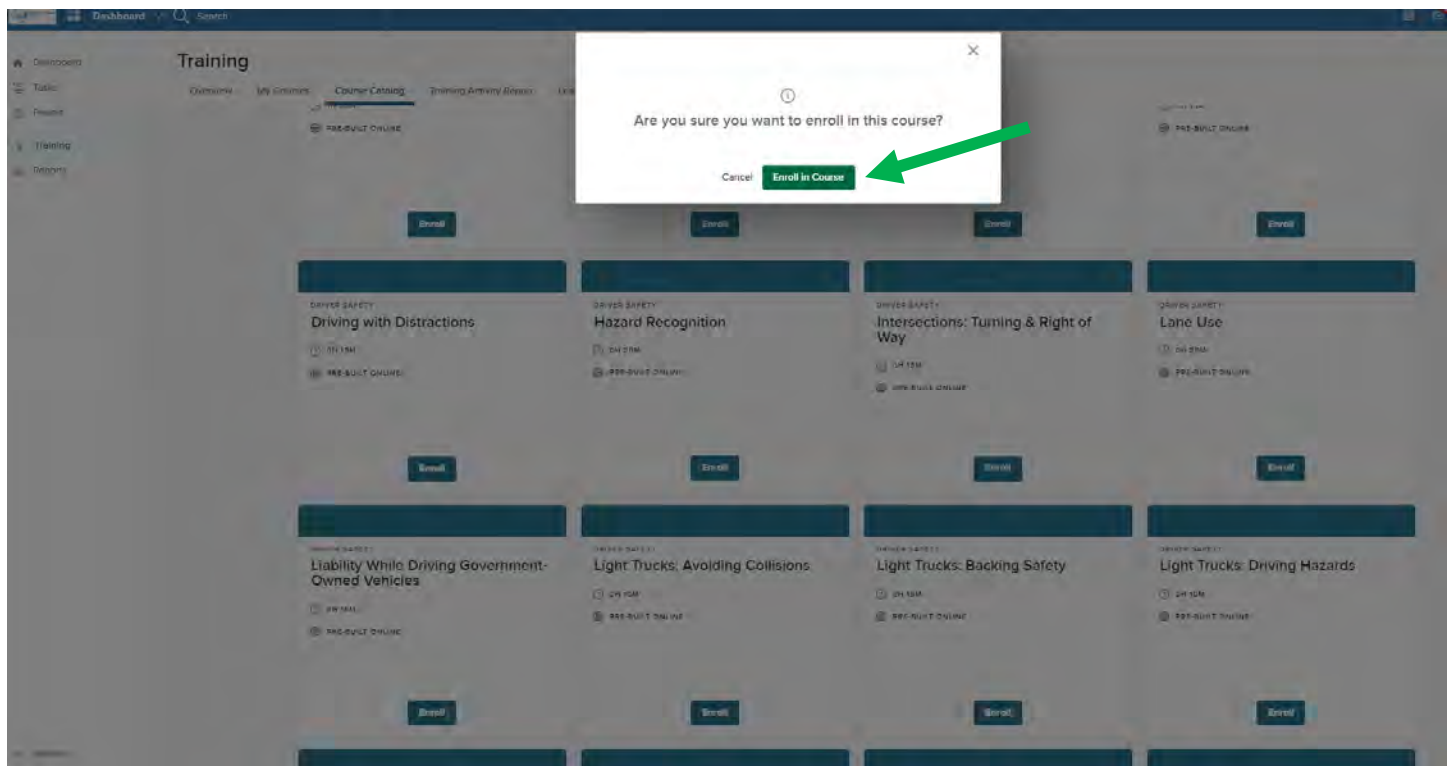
Dashboard Search

Dashboard
Tasks
People
Training
Reports

Training

Overview My Courses Course Catalog Training Activity Report

PRE-BUILT ONLINE

PRE-BUILT ONLINE

×

ⓘ

Are you sure you want to enroll in this course?

Cancel Enroll in Course

Enroll Enroll Enroll Enroll

DRIVER SAFETY
Driving with Distractions
0H 15M
PRE-BUILT ONLINE

DRIVER SAFETY
Hazard Recognition
0H 20M
PRE-BUILT ONLINE

DRIVER SAFETY
Intersections: Turning & Right of Way
0H 15M
PRE-BUILT ONLINE

DRIVER SAFETY
Lane Use
0H 20M
PRE-BUILT ONLINE

Enroll Enroll Enroll Enroll

DRIVER SAFETY
Liability While Driving Government-Owned Vehicles
0H 15M
PRE-BUILT ONLINE

DRIVER SAFETY
Light Trucks: Avoiding Collisions
0H 10M
PRE-BUILT ONLINE

DRIVER SAFETY
Light Trucks: Backing Safety
0H 10M
PRE-BUILT ONLINE

DRIVER SAFETY
Light Trucks: Driving Hazards
0H 10M
PRE-BUILT ONLINE

Enroll Enroll Enroll Enroll